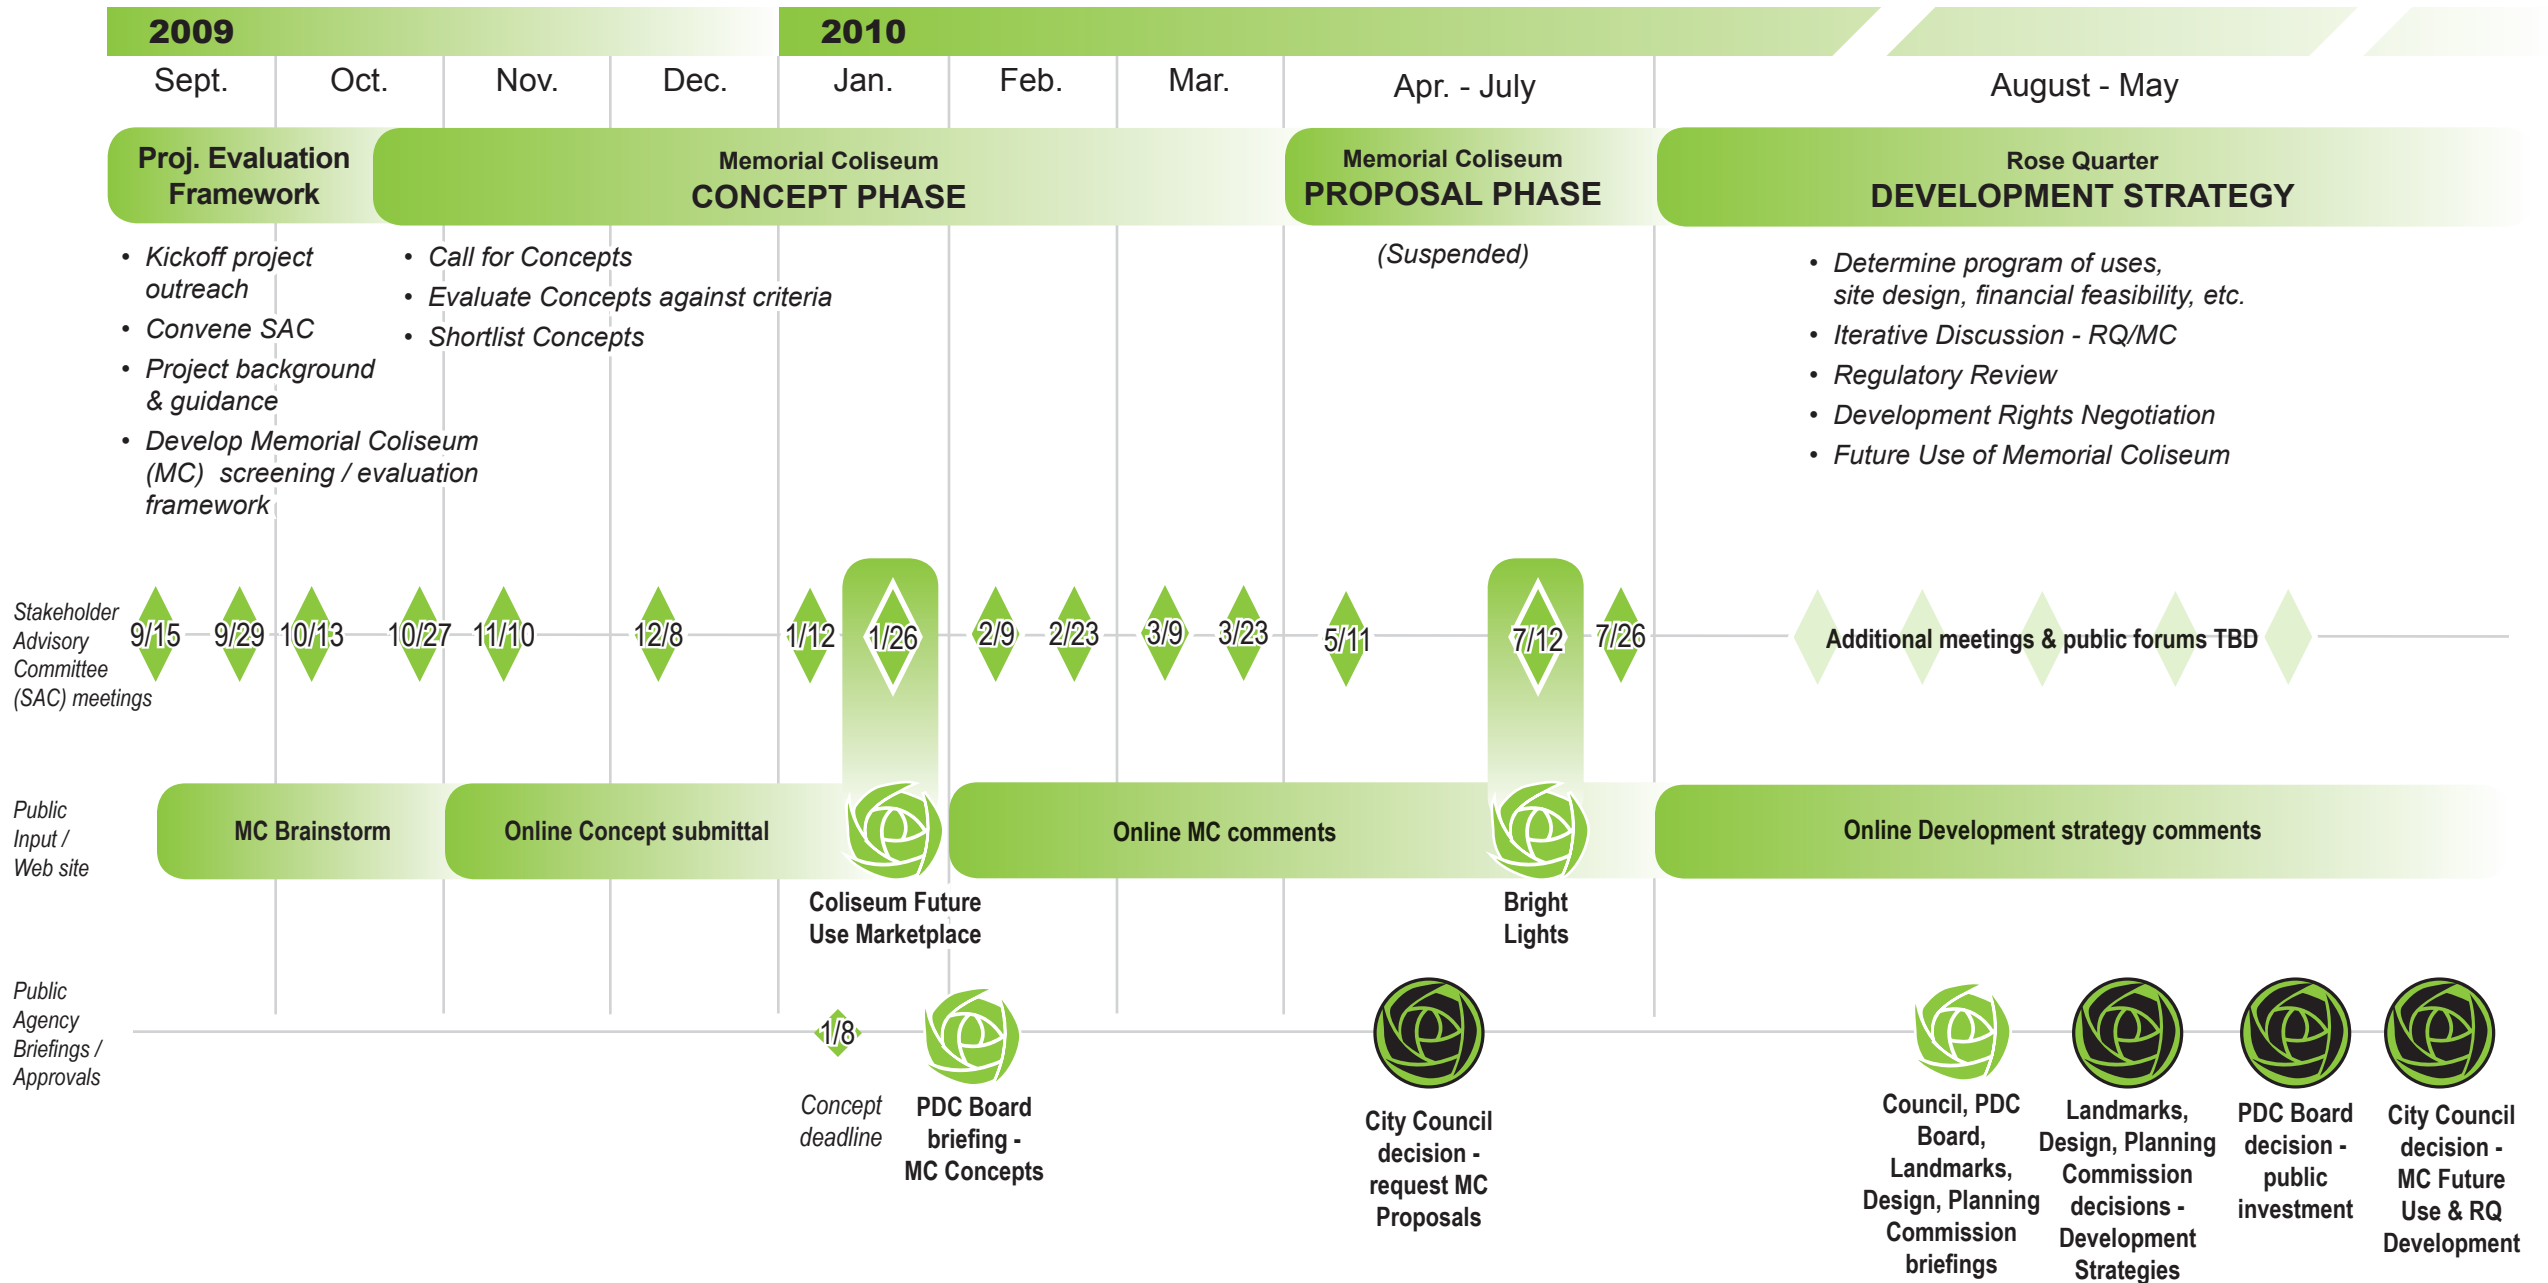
2009

2010

Sept. Oct. Nov. Dec. Jan. Feb. Mar. Apr. - July August - May

Proj. Evaluation Framework

Memorial Coliseum
CONCEPT PHASE

Memorial Coliseum
PROPOSAL PHASE

Rose Quarter
DEVELOPMENT STRATEGY

• Kickoff project outreach
• Convene SAC
• Project background & guidance
• Develop Memorial Coliseum (MC) screening / evaluation framework

• Call for Concepts
• Evaluate Concepts against criteria
• Shortlist Concepts

(Suspended)

• Determine program of uses, site design, financial feasibility, etc.
• Iterative Discussion - RQ/MC
• Regulatory Review
• Development Rights Negotiation
• Future Use of Memorial Coliseum

Stakeholder Advisory Committee (SAC) meetings

9/15 9/29 10/13 10/27 11/10 12/8 1/12 1/26 2/9 2/23 3/9 3/23 5/11 7/12 7/26

Additional meetings & public forums TBD

Public Input / Web site

MC Brainstorm

Online Concept submittal

Online MC comments

Online Development strategy comments

Coliseum Future Use Marketplace

Bright Lights

Public Agency Briefings / Approvals

1/8

Concept deadline

PDC Board briefing - MC Concepts

City Council decision - request MC Proposals

Council, PDC Board, Landmarks, Design, Planning Commission briefings

Landmarks, Design, Planning Commission decisions - Development Strategies

PDC Board decision - public investment

City Council decision - MC Future Use & RQ Development